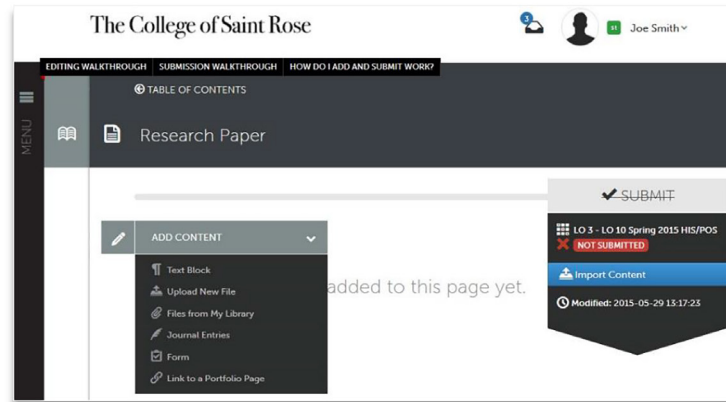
The College of Saint Rose

3

S1 Joe Smith

EDITING WALKTHROUGH SUBMISSION WALKTHROUGH HOW DO I ADD AND SUBMIT WORK?

MENU

TABLE OF CONTENTS

Research Paper

SUBMIT

LO 3 - LO 10 Spring 2015 HIS/POS

NOT SUBMITTED

Import Content

Modified: 2015-05-29 13:17:23

ADD CONTENT

Text Block

Upload New File

Files from My Library

Journal Entries

Form

Link to a Portfolio Page

added to this page yet.